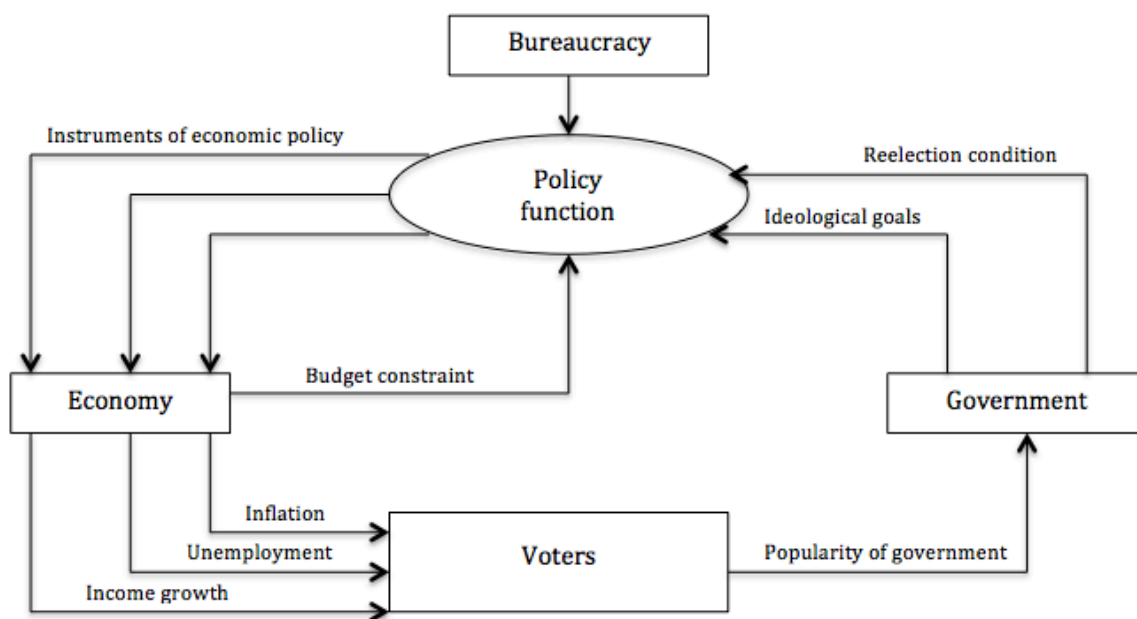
Bureaucracy

Instruments of economic policy

Policy function

Reelection condition

Ideological goals

Budget constraint

Economy

Government

Inflation

Unemployment

Income growth

Voters

Popularity of government